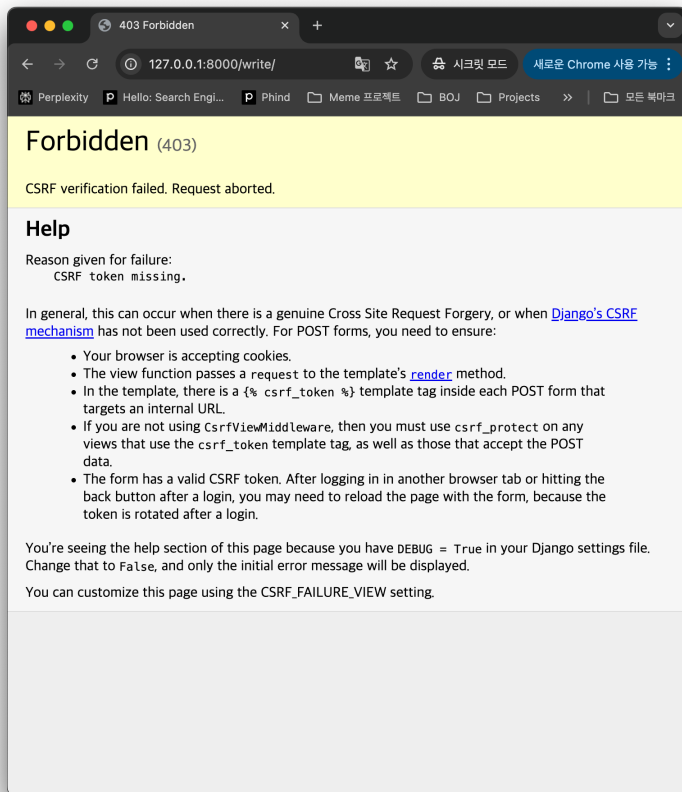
403 Forbidden

127.0.0.1:8000/write/

시크릿 모드

새로운 Chrome 사용 가능

Perplexity | Hello: Search Engi... | Phind | Meme 프로젝트 | BOJ | Projects | » | 모든 북마크

Forbidden (403)

CSRF verification failed. Request aborted.

Help

Reason given for failure:
CSRF token missing.

In general, this can occur when there is a genuine Cross Site Request Forgery, or when Django's CSRF mechanism has not been used correctly. For POST forms, you need to ensure:

- Your browser is accepting cookies.
- The view function passes a request to the template's render method.
- In the template, there is a {% csrf_token %} template tag inside each POST form that targets an internal URL.
- If you are not using CsrfViewMiddleware, then you must use csrf_protect on any views that use the csrf_token template tag, as well as those that accept the POST data.
- The form has a valid CSRF token. After logging in in another browser tab or hitting the back button after a login, you may need to reload the page with the form, because the token is rotated after a login.

You're seeing the help section of this page because you have DEBUG = True in your Django settings file. Change that to False, and only the initial error message will be displayed.

You can customize this page using the CSRF_FAILURE_VIEW setting.